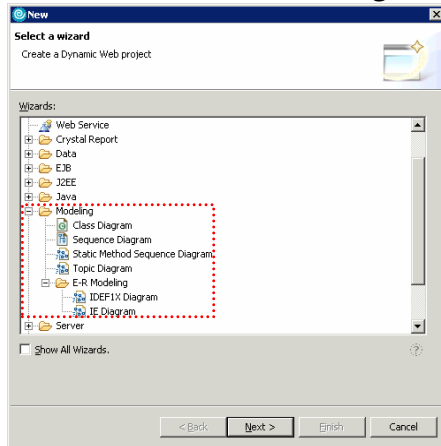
New

Select a wizard

Create a Dynamic Web project

Wizards:

Web Service
Crystal Report
Data
EJB
J2EE
Java
Modeling
Class Diagram
Sequence Diagram
Static Method Sequence Diagram
Topic Diagram
E-R Modeling
IDEF1X Diagram
IE Diagram
Server

Show All Wizards.

< Back
Next >
Finish
Cancel